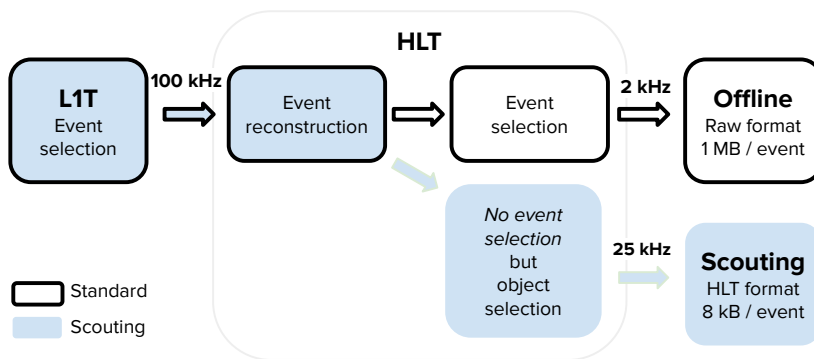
HLT

L1T
Event selection

100 kHz

Event reconstruction

Event selection

2 kHz

Offline
Raw format
1 MB / event

*No event selection* but object selection

25 kHz

Scouting
HLT format
8 kB / event

Standard

Scouting